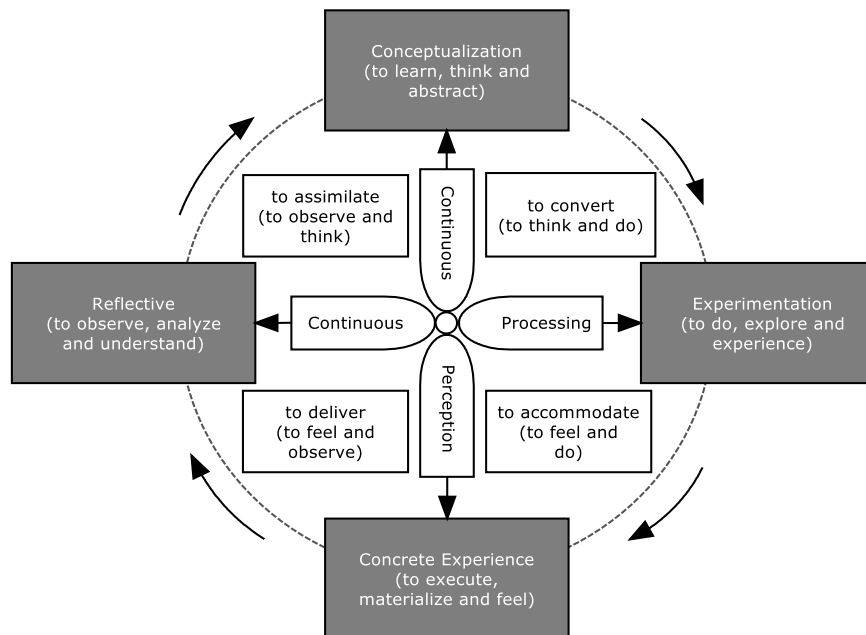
Conceptualization
(to learn, think and abstract)

to assimilate
(to observe and think)

Continuous

to convert
(to think and do)

Reflective
(to observe, analyze and understand)

Continuous

Processing

Experimentation
(to do, explore and experience)

to deliver
(to feel and observe)

Perception

to accommodate
(to feel and do)

Concrete Experience
(to execute, materialize and feel)